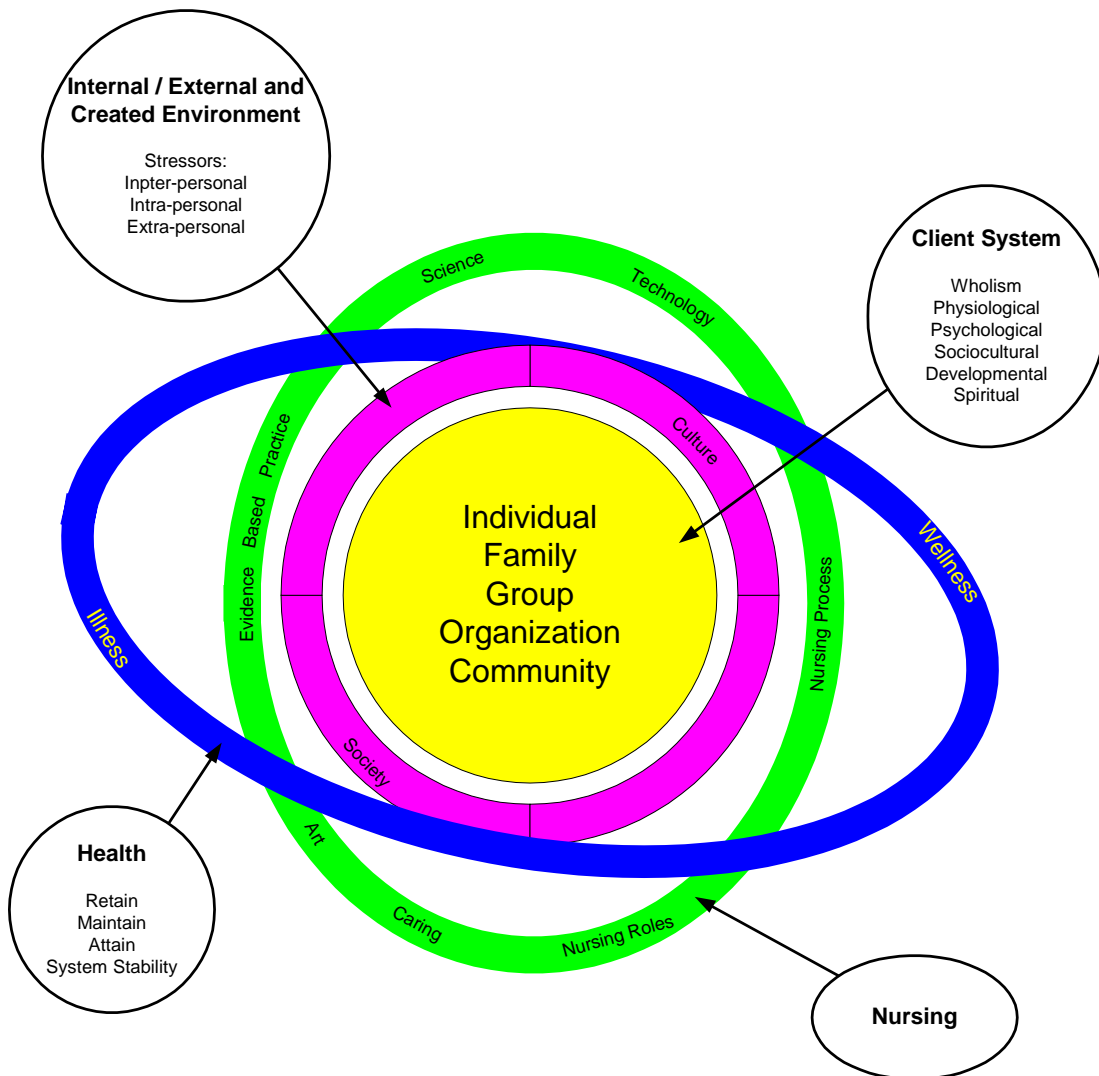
Internal / External and Created Environment

Stressors:
Inpter-personal
Intra-personal
Extra-personal

Client System

Wholism
Physiological
Psychological
Sociocultural
Developmental
Spiritual

Science

Technology

Culture

Evidence Based Practice

Wellness

Illness

Individual
Family
Group
Organization
Community

Nursing Process

Society

Art

Caring

Nursing Roles

Health

Retain
Maintain
Attain
System Stability

Nursing